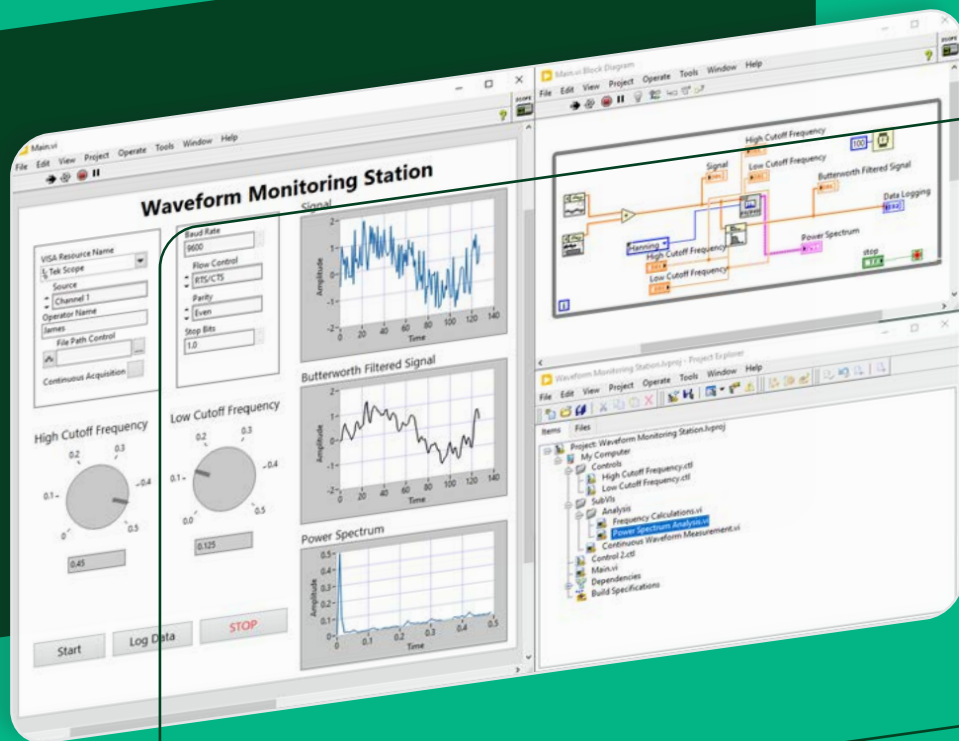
Main.vi
File Edit View Project Operate Tools Window Help

Waveform Monitoring Station

VISA Resource Name
Tek Scope
Source
Channel 1
Operator Name
James
File Path Control
Continuous Acquisition

Baud Rate
9600
Flow Control
RTS/CTS
Parity
Even
Stop Bits
1.0

Signal
Amplitude
Time
2
1
0
-1
-2
0 20 40 60 80 100 120 140

Butterworth Filtered Signal
Amplitude
Time
2
1
0
-1
-2
0 20 40 60 80 100 120 140

Power Spectrum
Amplitude
Time
0.5
0.4
0.3
0.2
0.1
0
0 0.1 0.2 0.3 0.4 0.5

High Cutoff Frequency
0.1 0.2 0.3 0.4 0.5 0
0.45

Low Cutoff Frequency
0.1 0.2 0.3 0.4 0.5 0.0
0.125

Start
Log Data
STOP

Main.vi Block Diagram
File Edit View Project Operate Tools Window Help
High Cutoff Frequency
Signal
Low Cutoff Frequency
Butterworth Filtered Signal
Data Logging
100
Hanning
High Cutoff Frequency
Low Cutoff Frequency
Power Spectrum
stop

Waveform Monitoring Station.lvproj - Project Explorer
File Edit View Project Operate Tools Window Help
Items Files
Project: Waveform Monitoring Station.lvproj
My Computer
Controls
High Cutoff Frequency.ctl
Low Cutoff Frequency.ctl
SubVIs
Analysis
Frequency Calculations.vi
Power Spectrum Analysis.vi
Continuous Waveform Measurement.vi
Control 2.ctl
Main.vi
Dependencies
Build Specifications